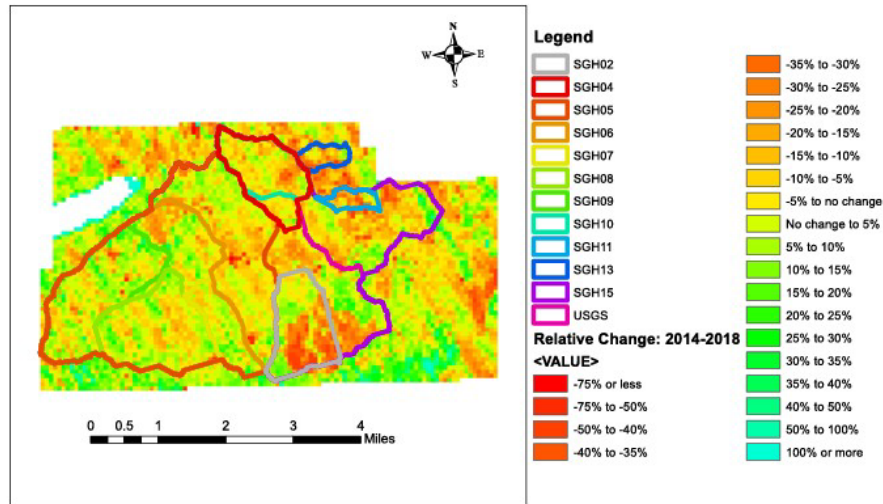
N
W E
S

0 0.5 1 2 3 4 Miles

Legend

SGH02
SGH04
SGH05
SGH06
SGH07
SGH08
SGH09
SGH10
SGH11
SGH13
SGH15
USGS

Relative Change: 2014-2018
<VALUE>
-75% or less
-75% to -50%
-50% to -40%
-40% to -35%

-35% to -30%
-30% to -25%
-25% to -20%
-20% to -15%
-15% to -10%
-10% to -5%
-5% to no change
No change to 5%
5% to 10%
10% to 15%
15% to 20%
20% to 25%
25% to 30%
30% to 35%
35% to 40%
40% to 50%
50% to 100%
100% or more